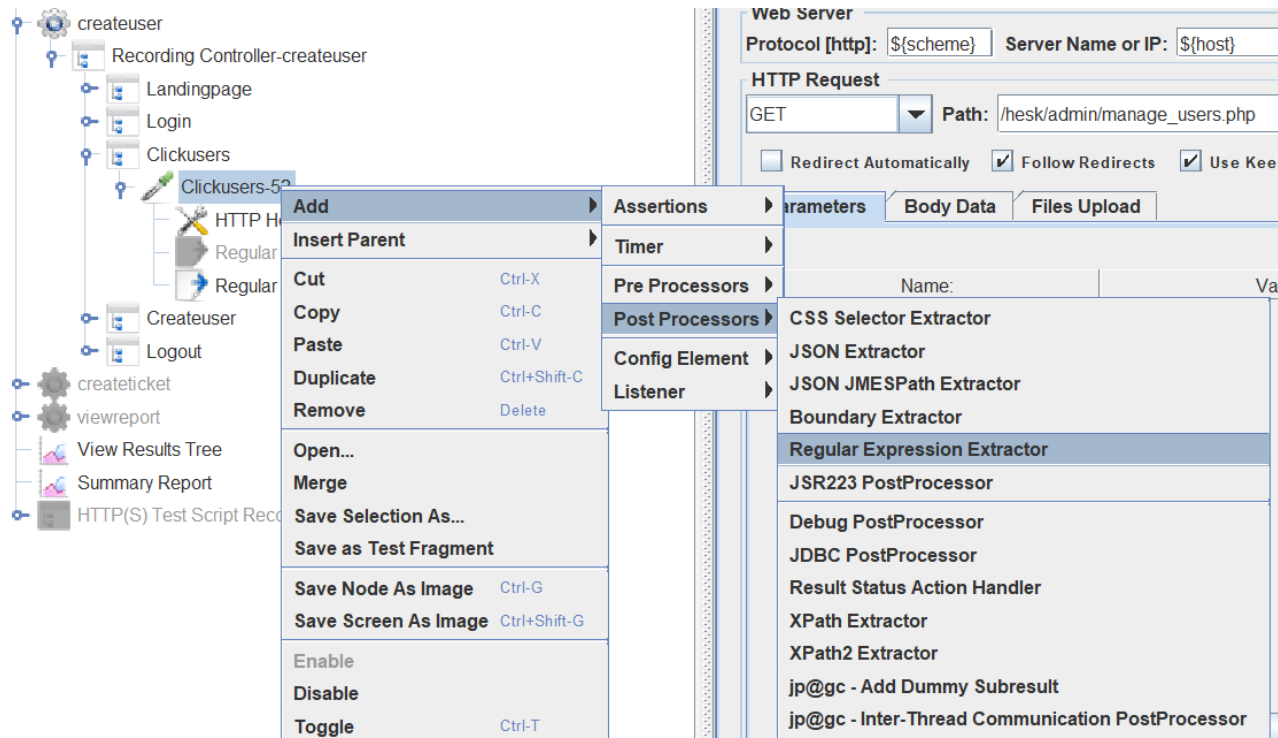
createuser
Recording Controller-createuser
Landingpage
Login
Clickusers
Clickusers-52
HTTP He
Regular
Regular
Createuser
Logout
createticket
viewreport
View Results Tree
Summary Report
HTTP(S) Test Script Reco

Add
Insert Parent
Cut Ctrl-X
Copy Ctrl-C
Paste Ctrl-V
Duplicate Ctrl+Shift-C
Remove Delete
Open...
Merge
Save Selection As...
Save as Test Fragment
Save Node As Image Ctrl-G
Save Screen As Image Ctrl+Shift-G
Enable
Disable
Toggle Ctrl-T

Assertions
Timer
Pre Processors
Post Processors
Config Element
Listener

CSS Selector Extractor
JSON Extractor
JSON JMESPath Extractor
Boundary Extractor
Regular Expression Extractor
JSR223 PostProcessor
Debug PostProcessor
JDBC PostProcessor
Result Status Action Handler
XPath Extractor
XPath2 Extractor
jp@gc - Add Dummy Subresult
jp@gc - Inter-Thread Communication PostProcessor

Web Server
Protocol [http]: ${scheme} Server Name or IP: ${host}
HTTP Request
GET Path: /hesk/admin/manage_users.php
Redirect Automatically Follow Redirects Use Kee
arameters Body Data Files Upload
Name: Va